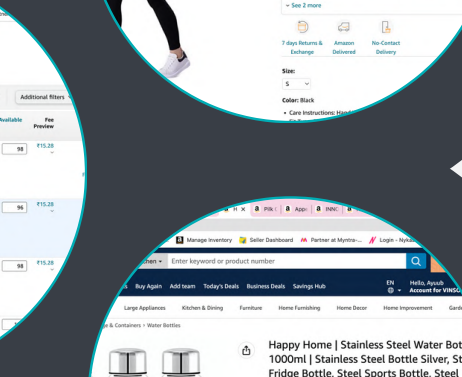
See 2 more

7 days Returns & Exchange

Amazon Delivered

No-Contact Delivery

Size:

S

Color: Black

Care Instructions: Hand

Additional filters

Available

Fee Preview

98

₹15.28

96

₹15.28

98

₹15.28

H

Pik

App

INN

Manage Inventory

Seller Dashboard

Partner at Myntra -...

Login - Nyka

itchen

Enter keyword or product number

EN

Hello, Ayuub

Account for VINSO

Buy Again

Add team

Today's Deals

Business Deals

Savings Hub

Large Appliances

Kitchen & Dining

Furniture

Home Furnishing

Home Decor

Home Improvement

Gard

e & Containers > Water Bottles

Happy Home | Stainless Steel Water Bot 1000ml | Stainless Steel Bottle Silver, St Fridge Bottle, Steel Sports Bottle, Steel